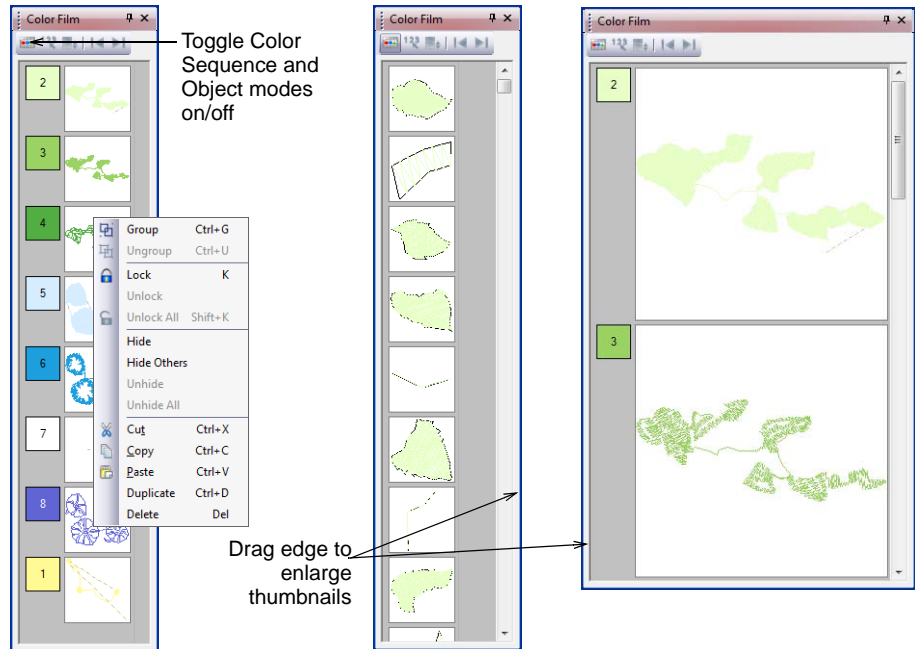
Color Film

Toggle Color Sequence and Object modes on/off

2

3

4

5

6

7

8

1

Group Ctrl+G
Ungroup Ctrl+U
Lock K
Unlock
Unlock All Shift+K
Hide
Hide Others
Unhide
Unhide All
Cut Ctrl+X
Copy Ctrl+C
Paste Ctrl+V
Duplicate Ctrl+D
Delete Del

Color Film

Drag edge to enlarge thumbnails

Color Film

2

3